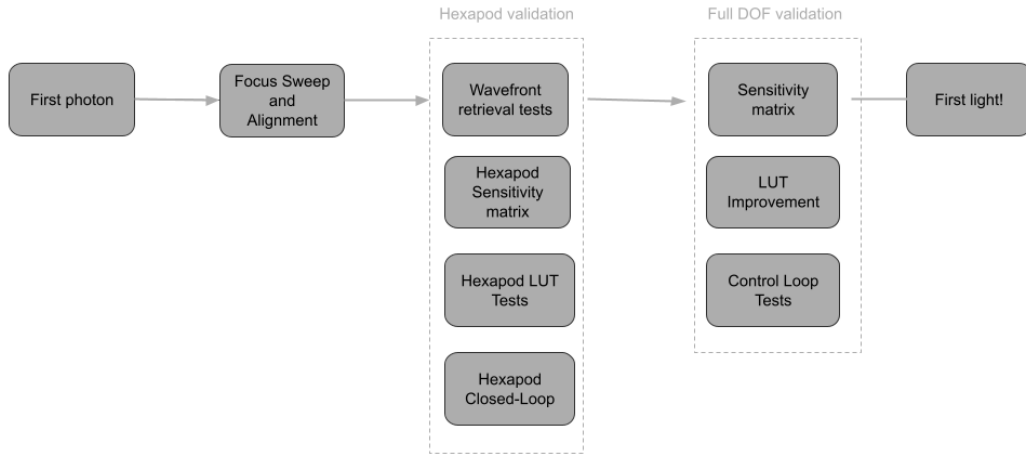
Hexapod validation

Full DOF validation

First photon

Focus Sweep and Alignment

Wavefront retrieval tests

Hexapod Sensitivity matrix

Hexapod LUT Tests

Hexapod Closed-Loop

Sensitivity matrix

LUT Improvement

Control Loop Tests

First light!